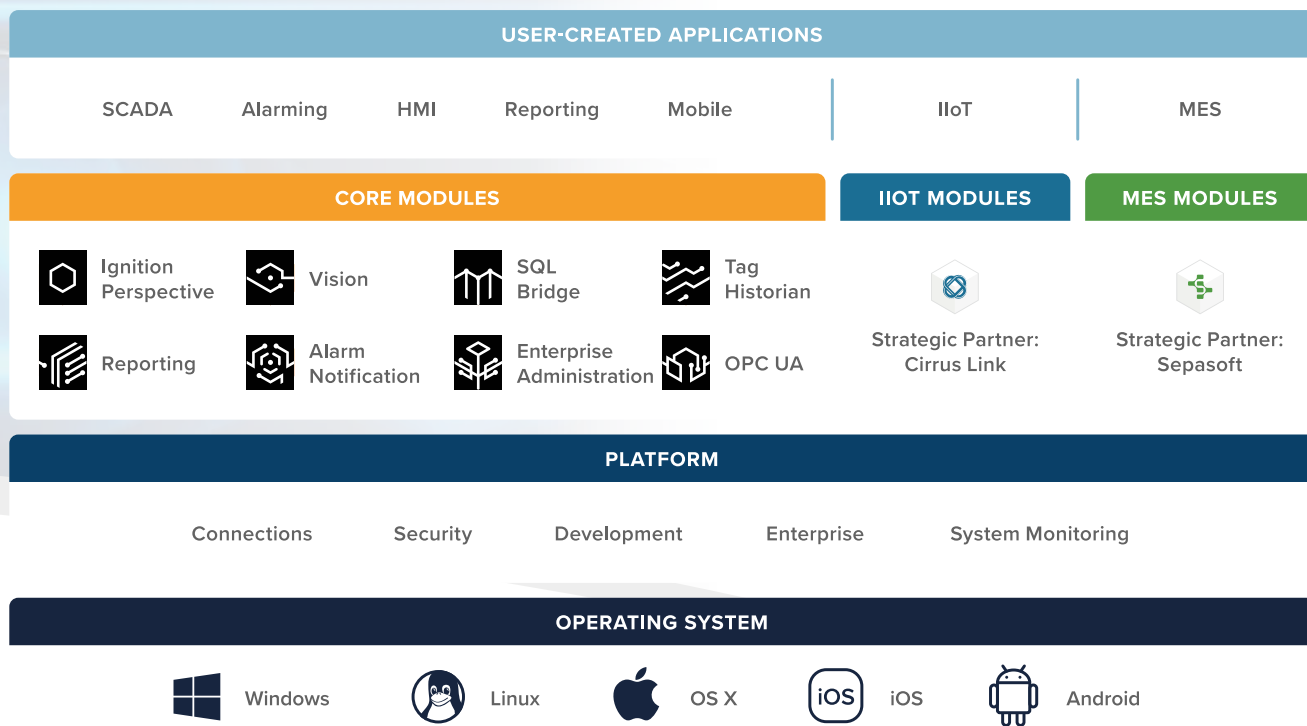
USER-CREATED APPLICATIONS

SCADA Alarming HMI Reporting Mobile IIoT MES

CORE MODULES

IIOT MODULES

MES MODULES

Ignition Perspective

Vision

SQL Bridge

Tag Historian

Strategic Partner: Cirrus Link

Strategic Partner: Sepasoft

Reporting

Alarm Notification

Enterprise Administration

OPC UA

PLATFORM

Connections Security Development Enterprise System Monitoring

OPERATING SYSTEM

Windows

Linux

OS X

iOS

iOS

Android